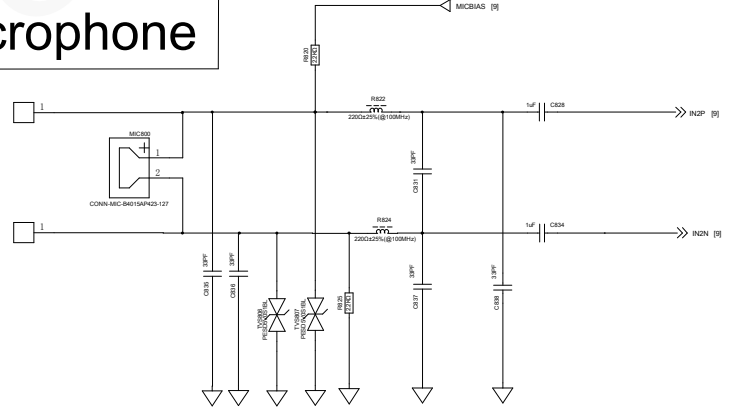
crophone

MICBIAS [9]

R820
2.2K

1

MIC800

1

2

CONN-MIC-B4015AP423-127

1

R822
220Ω±25%(@100MHz)

1uF C828

IN2P [9]

33PF
C831

R824
220Ω±25%(@100MHz)

1uF C834

IN2N [9]

33PF
C835

33PF
C816

TVS806
PESD5V0S1BL

TVS807
PESD5V0S1BL

R825
2.2K

33PF
C837

33PF
C838